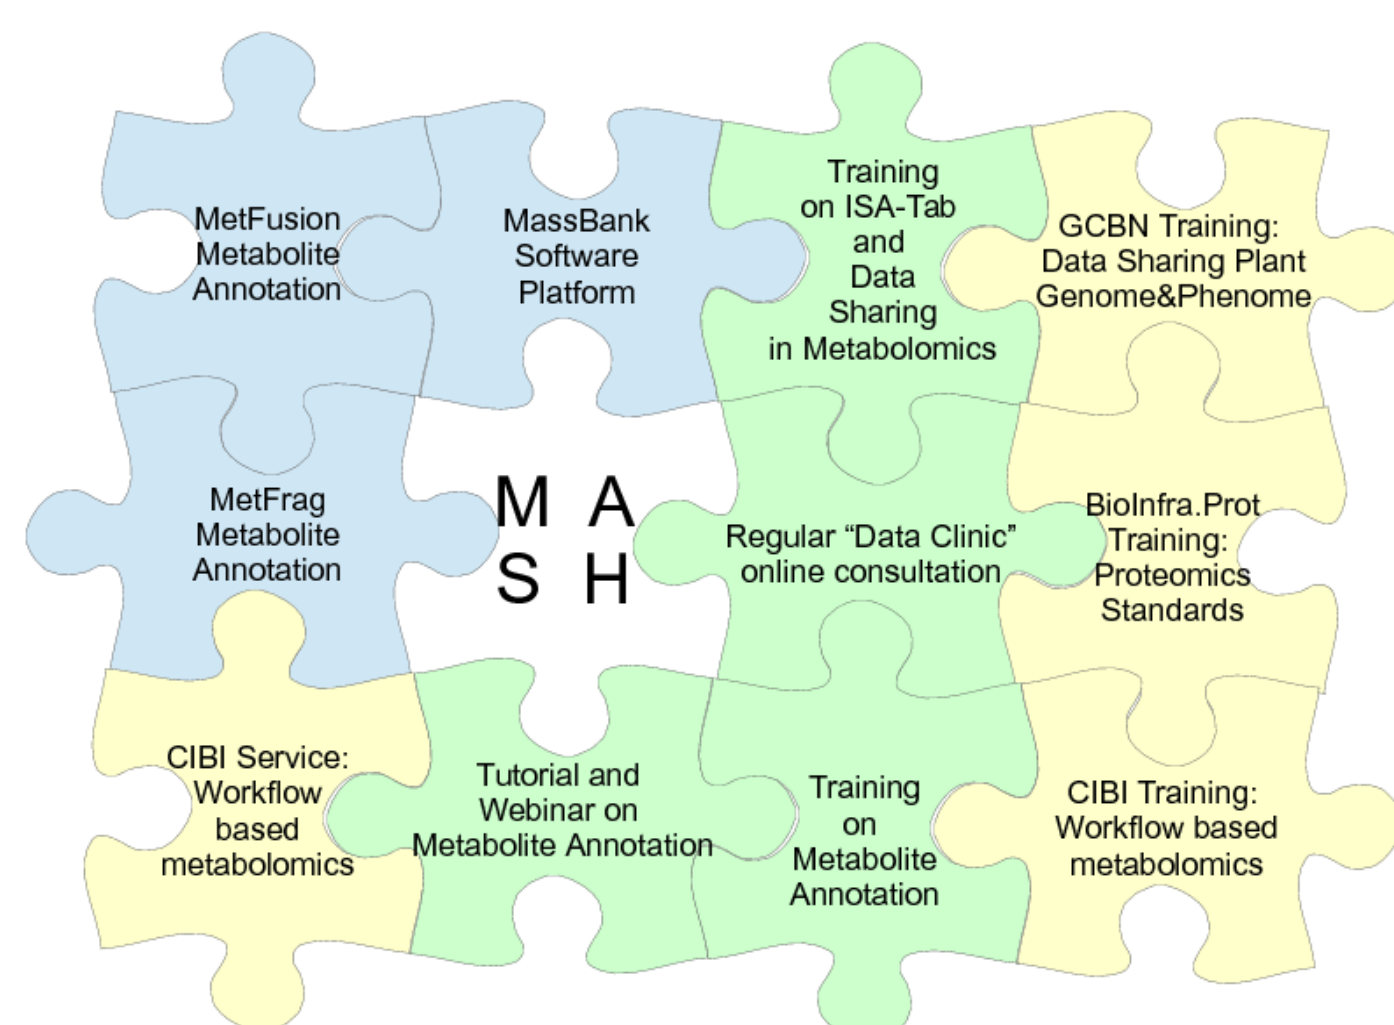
MetFusion Metabolite Annotation

MassBank Software Platform

Training on ISA-Tab and Data Sharing in Metabolomics

GCBN Training: Data Sharing Plant Genome&Phenome

MetFrag Metabolite Annotation

M A
S H

Regular “Data Clinic” online consultation

BioInfra.Prot Training: Proteomics Standards

CIBI Service: Workflow based metabolomics

Tutorial and Webinar on Metabolite Annotation

Training on Metabolite Annotation

CIBI Training: Workflow based metabolomics